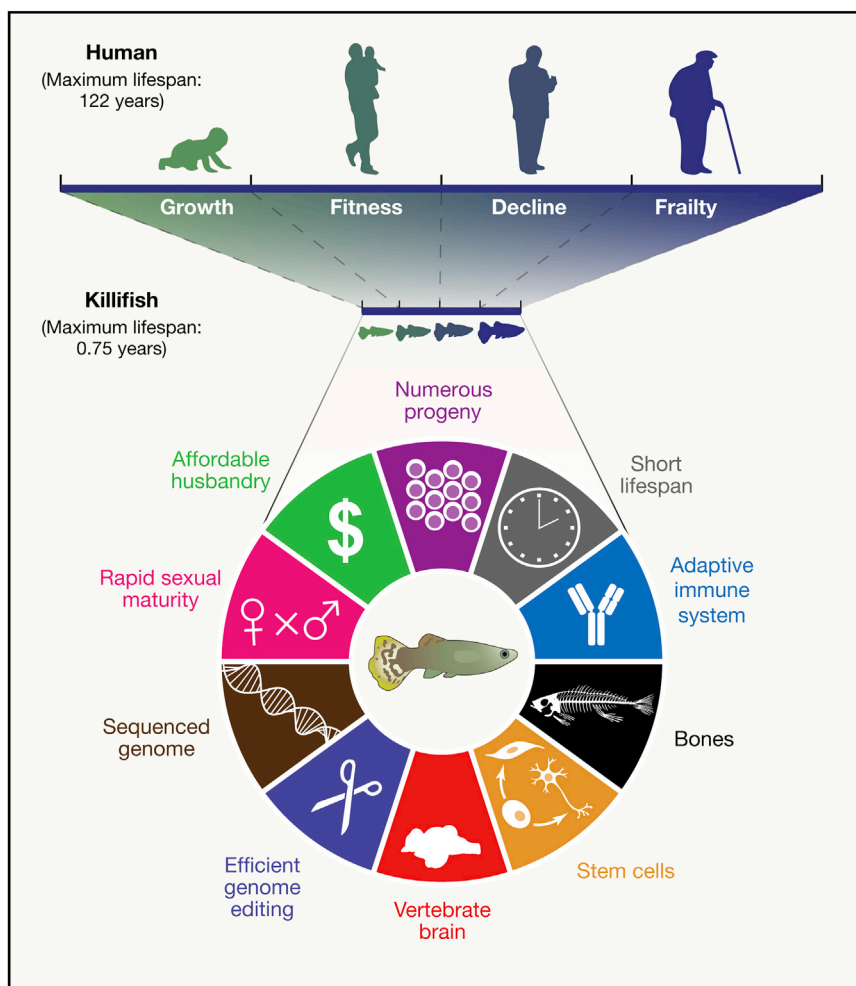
Human
(Maximum lifespan: 122 years)

Growth
Fitness
Decline
Frailty

Killifish
(Maximum lifespan: 0.75 years)

Numerous progeny

Affordable husbandry

Short lifespan

$

Rapid sexual maturity

♀×♂

Adaptive immune system

Sequenced genome

Bones

Efficient genome editing

Vertebrate brain

Stem cells